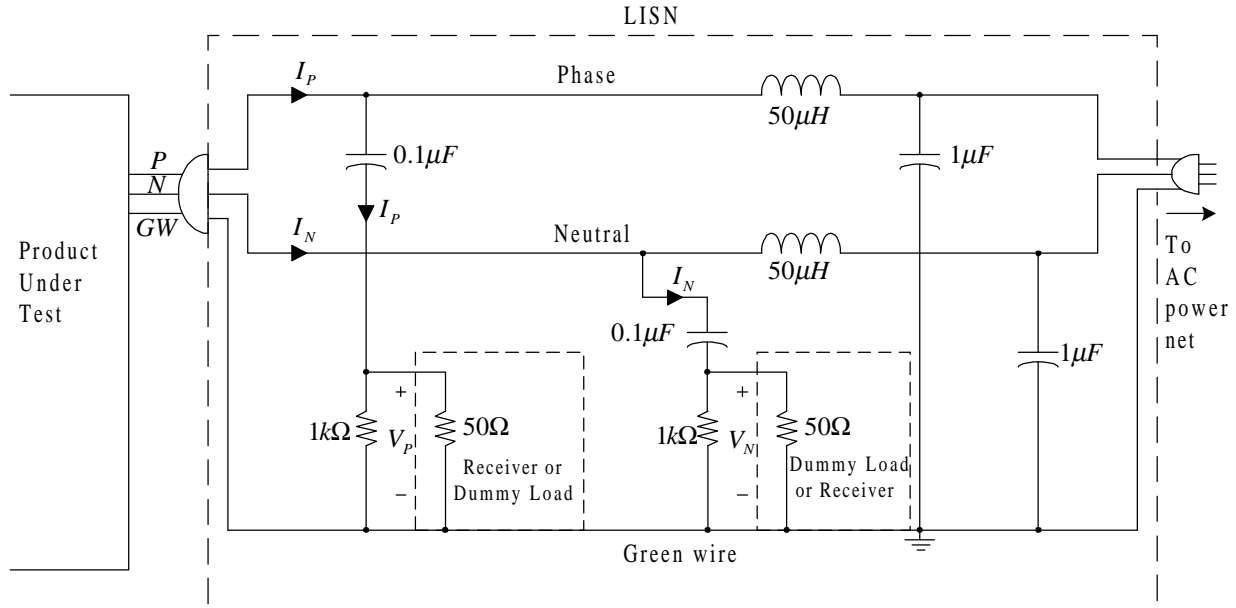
LISN

$I_P$

Phase

$50\mu H$

$P$
$N$
$GW$

$0.1\mu F$

$1\mu F$

$I_P$

$I_N$

Neutral

$50\mu H$

Product Under Test

$I_N$

To AC power net

$0.1\mu F$

$1\mu F$

+

+

$1k\Omega$ $V_P$ $50\Omega$

Receiver or Dummy Load

–

$1k\Omega$ $V_N$ $50\Omega$

Dummy Load or Receiver

–

Green wire